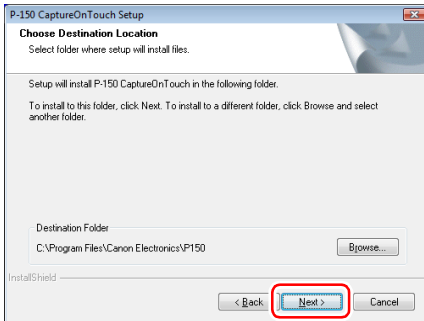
P-150 CaptureOnTouch Setup

Choose Destination Location

Select folder where setup will install files.

Setup will install P-150 CaptureOnTouch in the following folder.

To install to this folder, click Next. To install to a different folder, click Browse and select another folder.

Destination Folder

C:\Program Files\Canon Electronics\P150

Browse...

InstallShield

< Back

Next >

Cancel